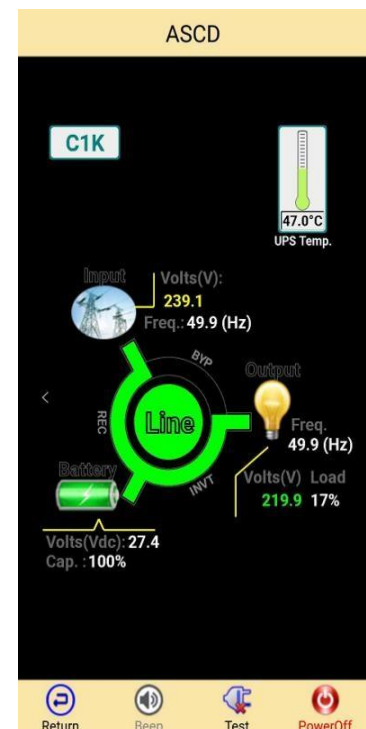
ASCD

C1K

47.0°C
UPS Temp.

Input
Volts(V):
239.1
Freq.: 49.9 (Hz)

BYP
REC
Line
INVT

Output
Freq.
49.9 (Hz)

Battery

Volts(V) Load
219.9 17%

Volts(Vdc): 27.4
Cap. : 100%

<

Return
Beep
Test
PowerOff